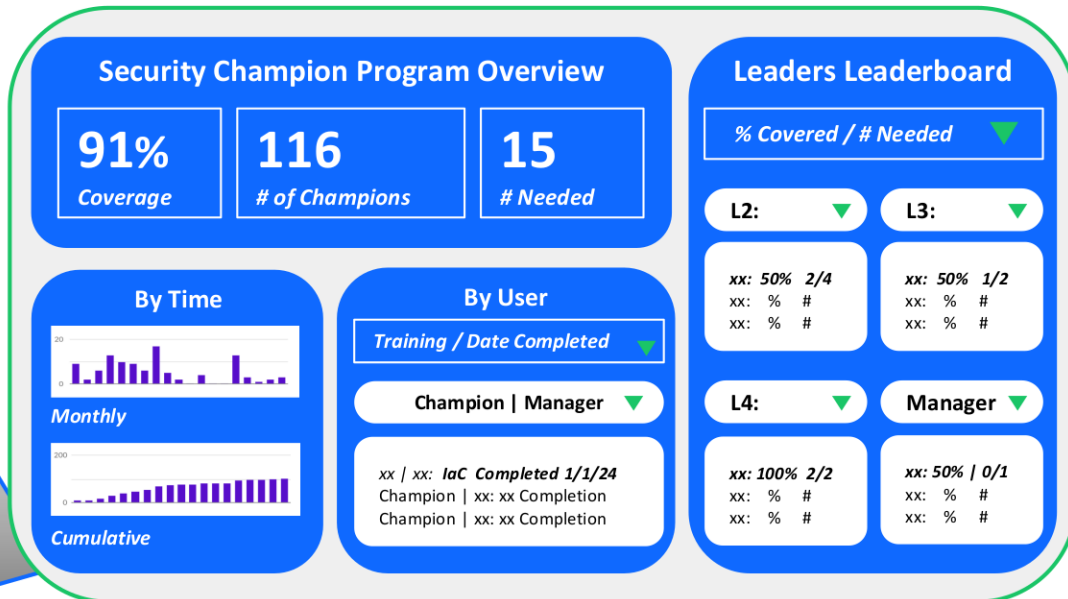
Security Champion Program Overview

91%
Coverage

116
# of Champions

15
# Needed

Leaders Leaderboard

% Covered / # Needed

L2:
xx: 50% 2/4
xx: % #
xx: % #

L3:
xx: 50% 1/2
xx: % #
xx: % #

L4:
xx: 100% 2/2
xx: % #
xx: % #

Manager
xx: 50% | 0/1
xx: % #
xx: % #

By Time
20
0
Monthly
200
0
Cumulative

By User
Training / Date Completed
Champion | Manager
xx | xx: IaC Completed 1/1/24
Champion | xx: xx Completion
Champion | xx: xx Completion